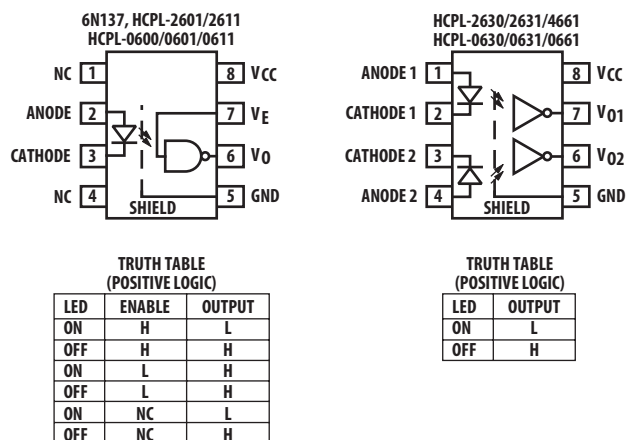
6N137, HCPL-2601/2611
HCPL-0600/0601/0611

NC 1
ANODE 2
CATHODE 3
NC 4
SHIELD
8 $V_{CC}$
7 $V_E$
6 $V_O$
5 GND

HCPL-2630/2631/4661
HCPL-0630/0631/0661

ANODE 1 1
CATHODE 1 2
CATHODE 2 3
ANODE 2 4
SHIELD
8 $V_{CC}$
7 $V_{O1}$
6 $V_{O2}$
5 GND

TRUTH TABLE
(POSITIVE LOGIC)

| LED | ENABLE | OUTPUT |
|---|---|---|
| ON | H | L |
| OFF | H | H |
| ON | L | H |
| OFF | L | H |
| ON | NC | L |
| OFF | NC | H |

TRUTH TABLE
(POSITIVE LOGIC)

| LED | OUTPUT |
|---|---|
| ON | L |
| OFF | H |